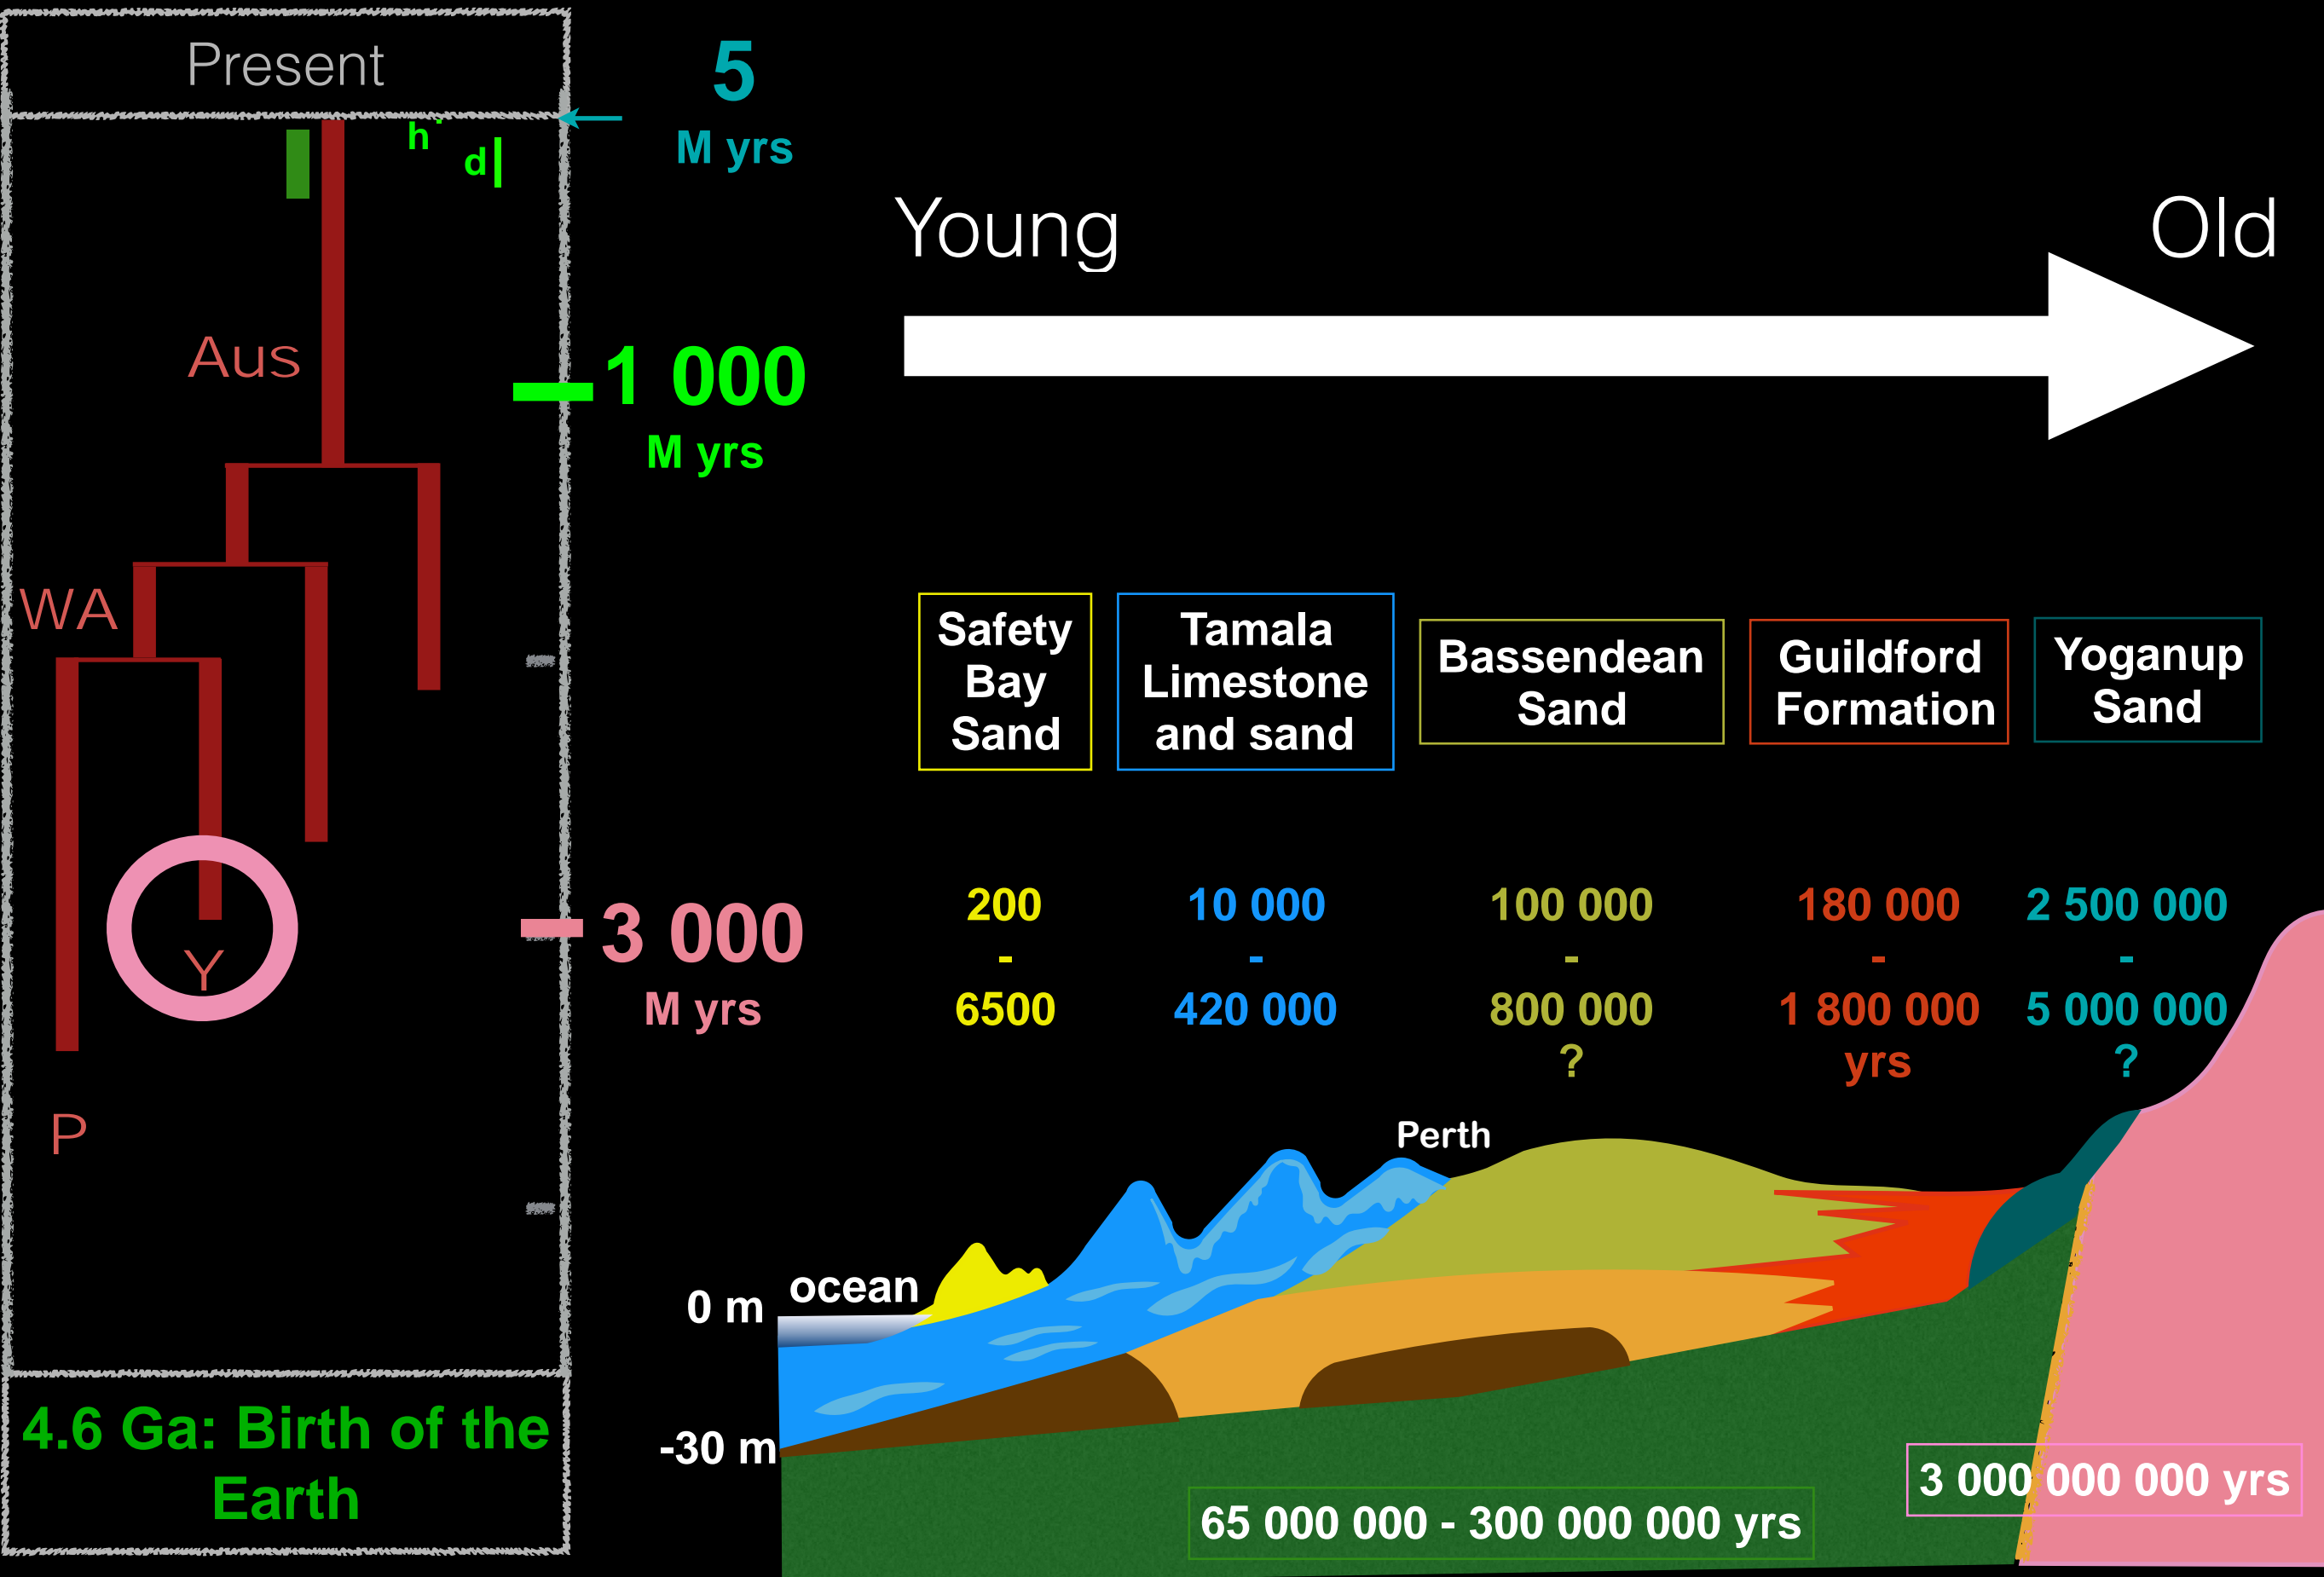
Present

h

d

Aus

WA

Y

P

4.6 Ga: Birth of the Earth

5
M yrs

1 000
M yrs

3 000
M yrs

Young

Old

Safety Bay Sand

Tamala Limestone and sand

Bassendean Sand

Guildford Formation

Yoganup Sand

200
-
6500

10 000
-
420 000

100 000
-
800 000
?

180 000
-
1 800 000
yrs

2 500 000
-
5 000 000
?

Perth

0 m

ocean

-30 m

65 000 000 - 300 000 000 yrs

3 000 000 000 yrs